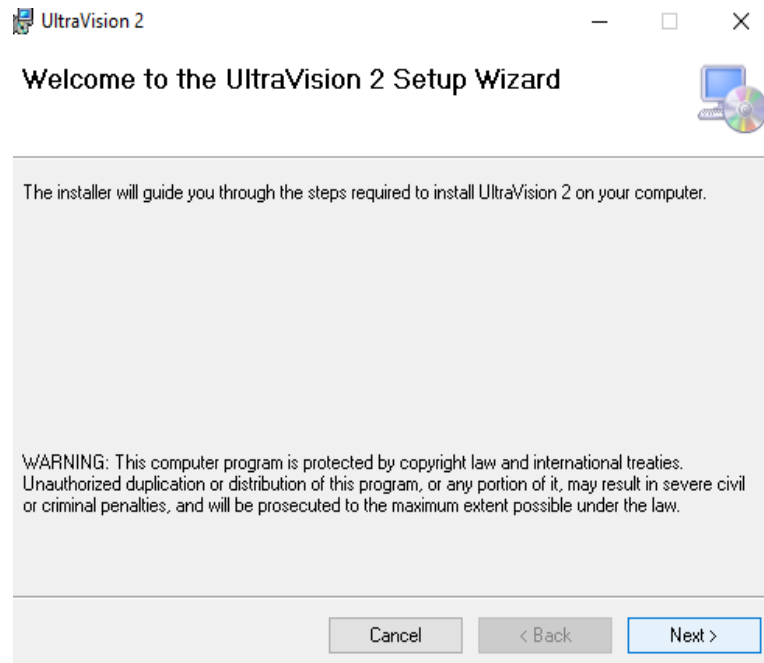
UltraVision 2

Welcome to the UltraVision 2 Setup Wizard

The installer will guide you through the steps required to install UltraVision 2 on your computer.

WARNING: This computer program is protected by copyright law and international treaties. Unauthorized duplication or distribution of this program, or any portion of it, may result in severe civil or criminal penalties, and will be prosecuted to the maximum extent possible under the law.

Cancel
< Back
Next >